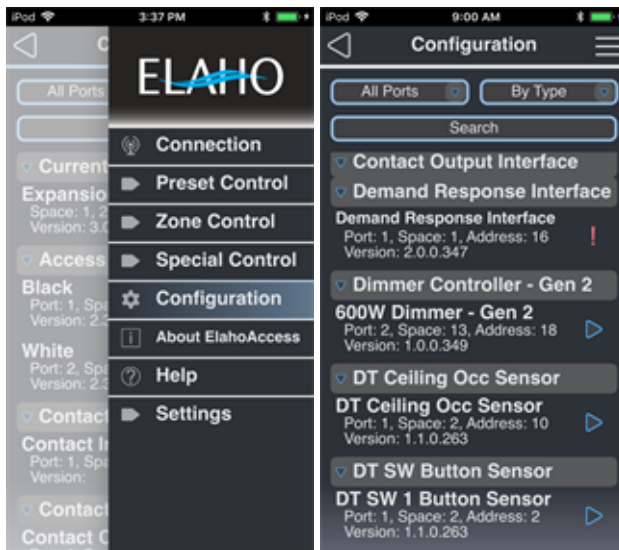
iPod 3:37 PM

C

All Ports

Current
Expansio
Space: 1, 2
Version: 3.0

Access
Black
Port: 1, Spa
Version: 2.3

White
Port: 2, Spa
Version: 2.3

Contact
Contact I
Port: 1, Spa
Version:

Contact
Contact C

ELAHO

Connection
Preset Control
Zone Control
Special Control
Configuration
About ElahoAccess
Help
Settings

iPod 9:00 AM

Configuration

All Ports
By Type
Search

Contact Output Interface
Demand Response Interface
Demand Response Interface
Port: 1, Space: 1, Address: 16
Version: 2.0.0.347
!

Dimmer Controller - Gen 2
600W Dimmer - Gen 2
Port: 2, Space: 13, Address: 18
Version: 1.0.0.349

DT Ceiling Occ Sensor
DT Ceiling Occ Sensor
Port: 1, Space: 2, Address: 10
Version: 1.1.0.263

DT SW Button Sensor
DT SW 1 Button Sensor
Port: 1, Space: 2, Address: 2
Version: 1.1.0.263